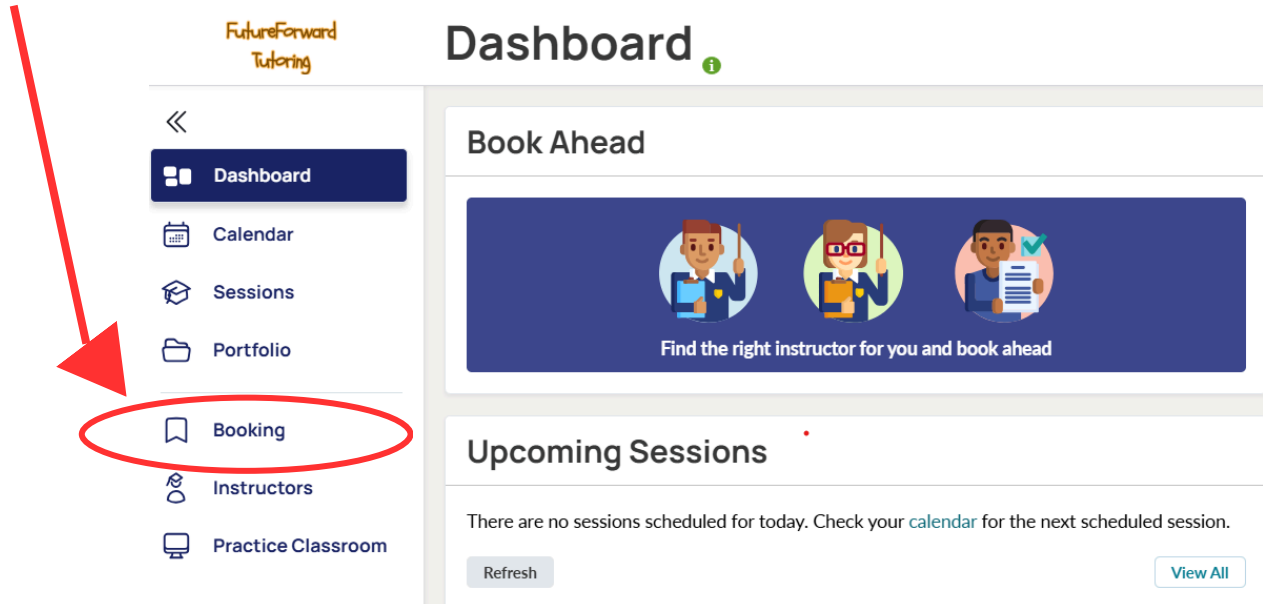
FutureForward Tutoring

Dashboard

Dashboard
Calendar
Sessions
Portfolio
Booking
Instructors
Practice Classroom

Book Ahead

Find the right instructor for you and book ahead

Upcoming Sessions

There are no sessions scheduled for today. Check your calendar for the next scheduled session.

Refresh

View All